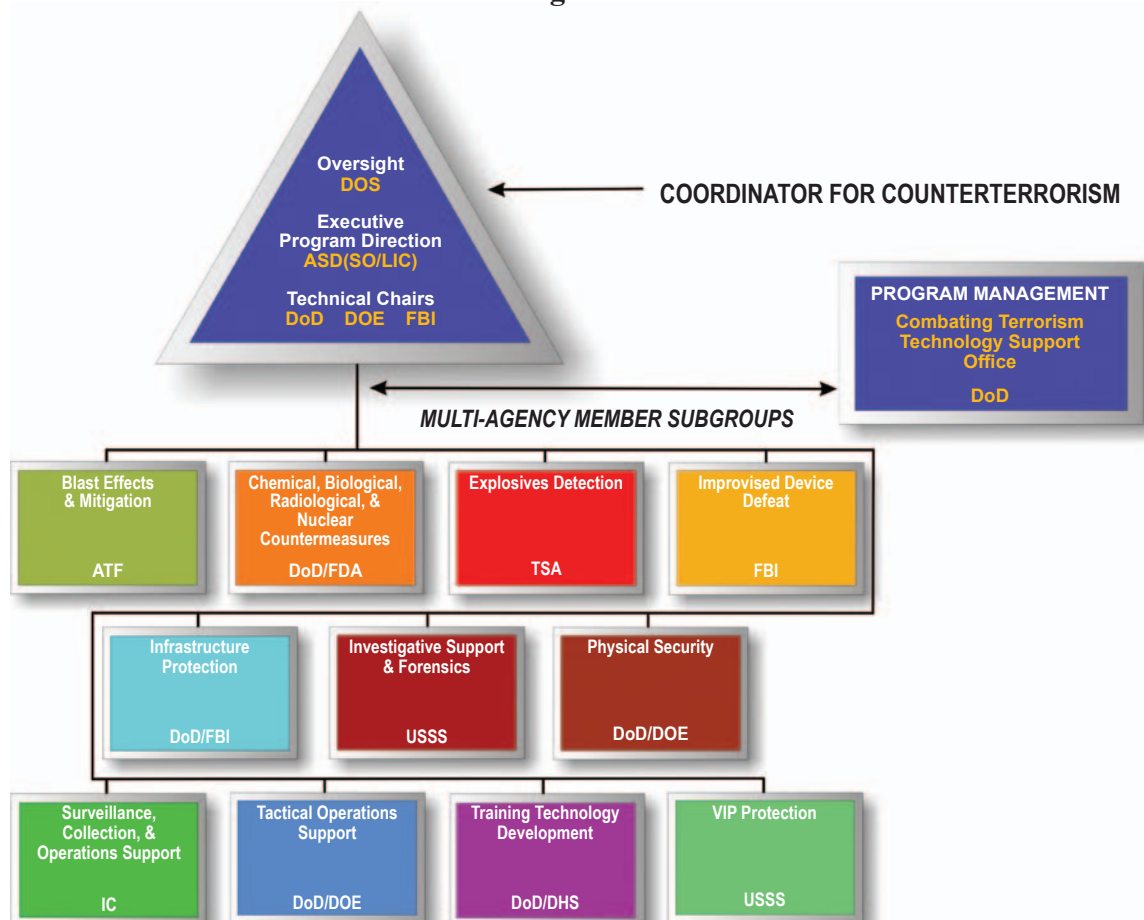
Oversight
DOS

Executive Program Direction
ASD(SO/LIC)

Technical Chairs
DoD DOE FBI

COORDINATOR FOR COUNTERTERRORISM

PROGRAM MANAGEMENT
Combating Terrorism Technology Support Office
DoD

MULTI-AGENCY MEMBER SUBGROUPS

Blast Effects & Mitigation
ATF

Chemical, Biological, Radiological, & Nuclear Countermeasures
DoD/FDA

Explosives Detection
TSA

Improvised Device Defeat
FBI

Infrastructure Protection
DoD/FBI

Investigative Support & Forensics
USSS

Physical Security
DoD/DOE

Surveillance, Collection, & Operations Support
IC

Tactical Operations Support
DoD/DOE

Training Technology Development
DoD/DHS

VIP Protection
USSS